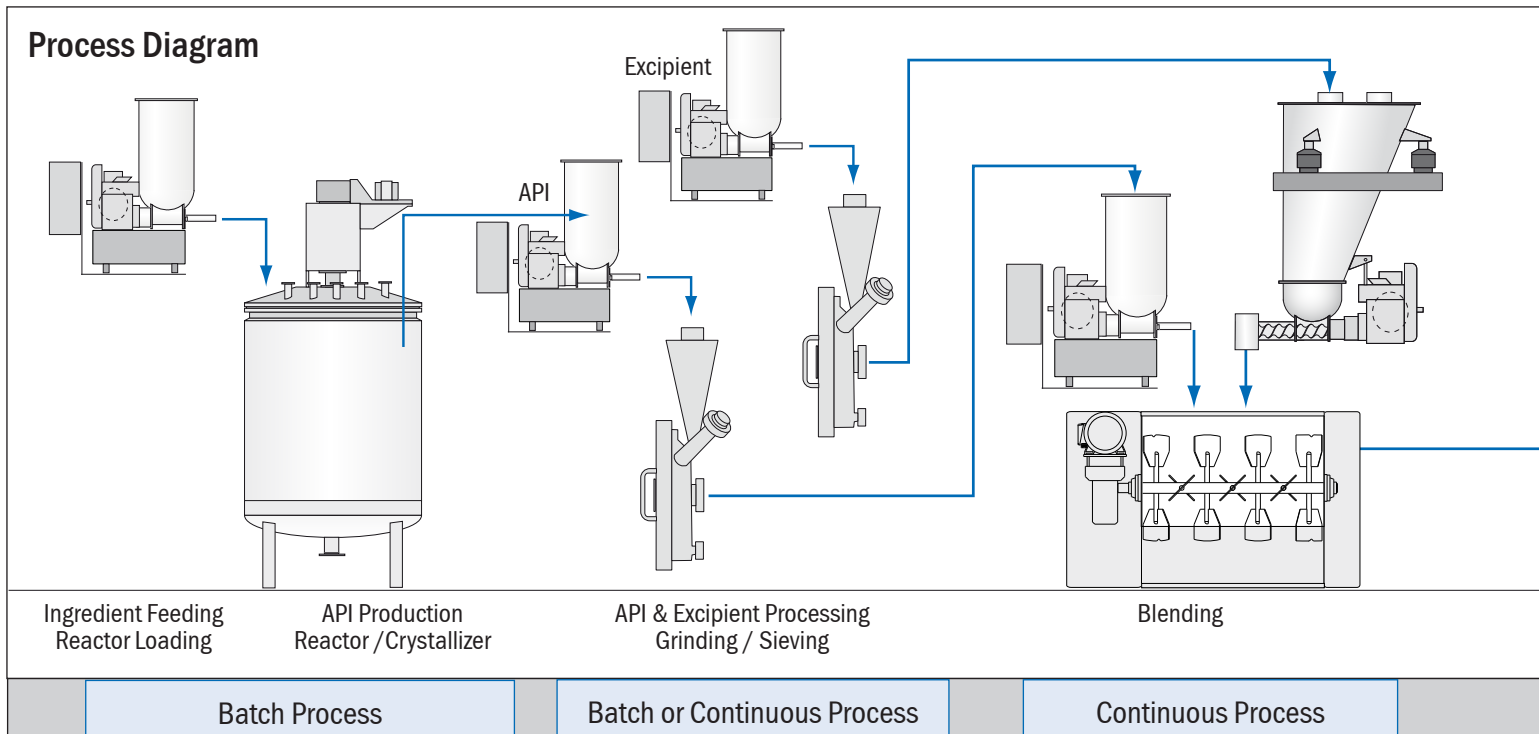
Process Diagram

Excipient

API

Ingredient Feeding
Reactor Loading

API Production
Reactor / Crystallizer

API & Excipient Processing
Grinding / Sieving

Blending

Batch Process

Batch or Continuous Process

Continuous Process